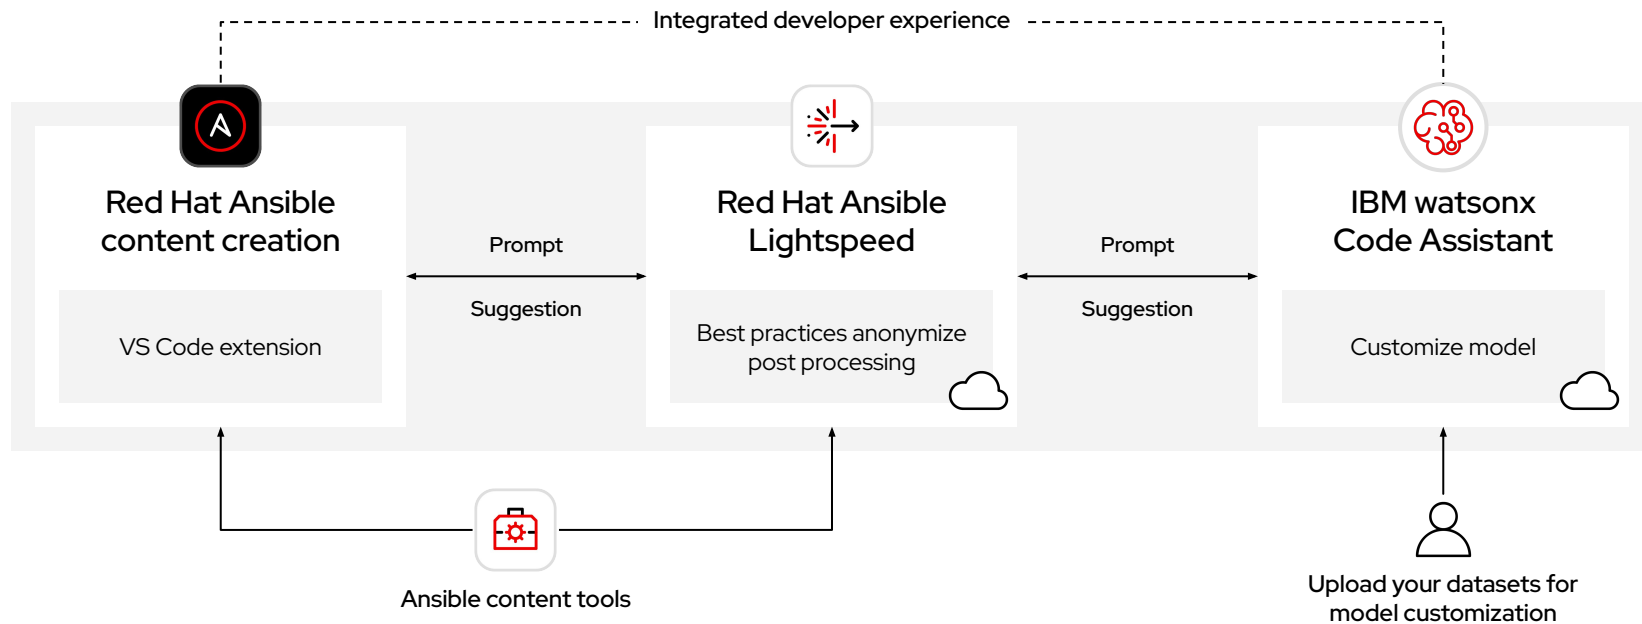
Integrated developer experience

Red Hat Ansible content creation

VS Code extension

Prompt

Suggestion

Red Hat Ansible Lightspeed

Best practices anonymize post processing

Prompt

Suggestion

IBM watsonx Code Assistant

Customize model

Ansible content tools

Upload your datasets for model customization